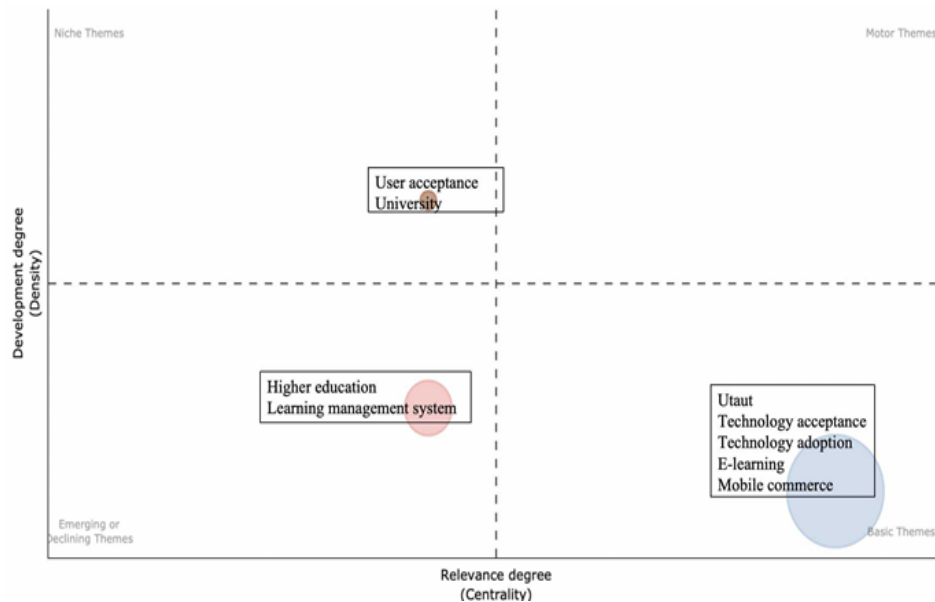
Niche Themes

Motor Themes

User acceptance
University

Development degree
(Density)

Higher education
Learning management system

Utaut
Technology acceptance
Technology adoption
E-learning
Mobile commerce

Emerging or
Declining Themes

Basic Themes

Relevance degree
(Centrality)